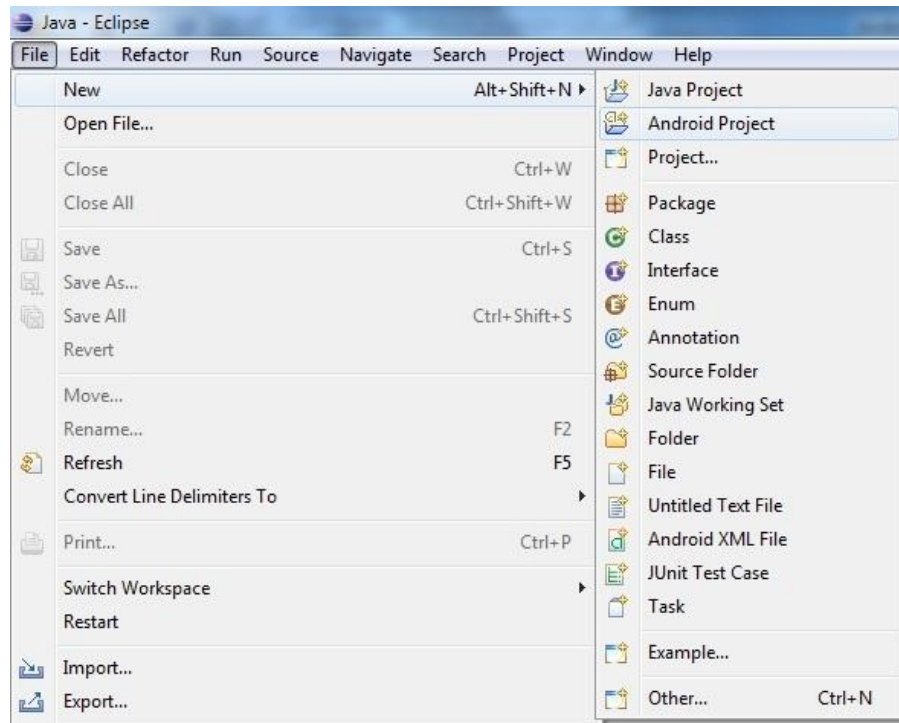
Java - Eclipse

File Edit Refactor Run Source Navigate Search Project Window Help

New Alt+Shift+N
Open File...
Close Ctrl+W
Close All Ctrl+Shift+W
Save Ctrl+S
Save As...
Save All Ctrl+Shift+S
Revert
Move...
Rename... F2
Refresh F5
Convert Line Delimiters To
Print... Ctrl+P
Switch Workspace
Restart
Import...
Export...

Java Project
Android Project
Project...
Package
Class
Interface
Enum
Annotation
Source Folder
Java Working Set
Folder
File
Untitled Text File
Android XML File
JUnit Test Case
Task
Example...
Other... Ctrl+N